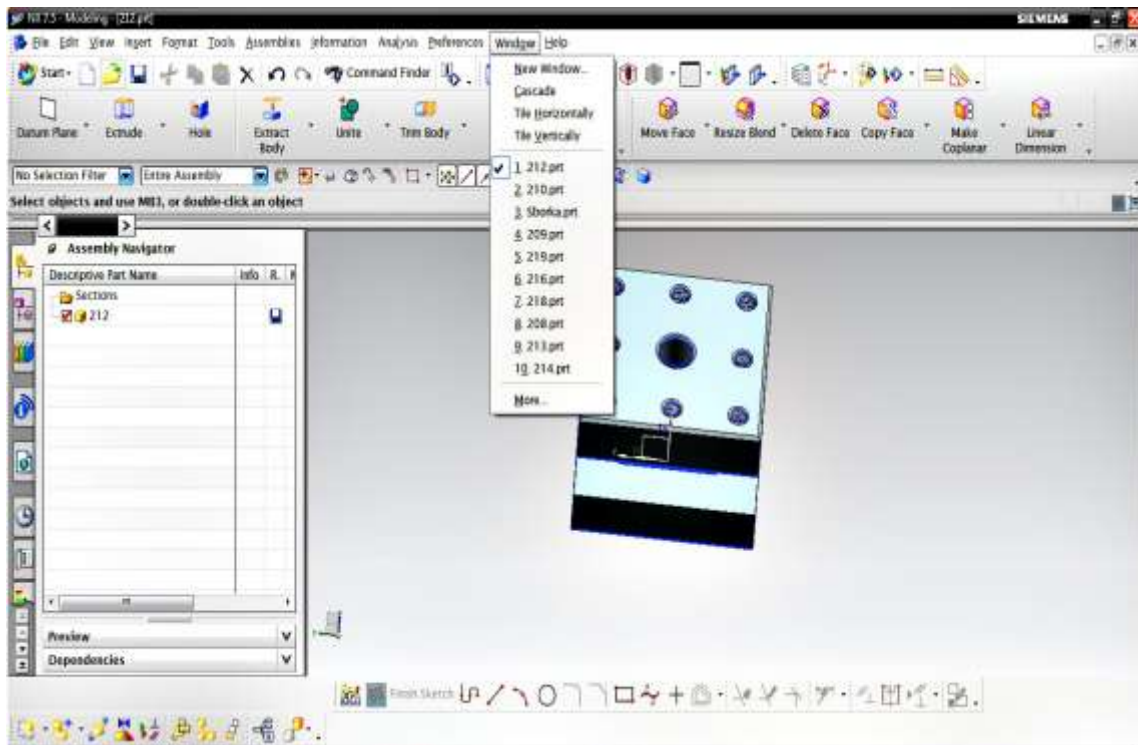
NX 7.5 - Modeling - [212.prt]

SIEMENS

File Edit View Insert Format Tools Assemblies Information Analysis Preferences Window Help

Start· Command Finder

Datum Plane Extrude Hole Extract Body Unite Trim Body

Move Face Resize Blend Delete Face Copy Face Make Coplanar Linear Dimension

No Selection Filter Entire Assembly

Select objects and use MB3, or double-click an object

New Window...
Cascade
Tile Horizontally
Tile Vertically
1 212.prt
2 210.prt
3 Sborka.prt
4 209.prt
5 219.prt
6 216.prt
7 218.prt
8 208.prt
9 213.prt
10 214.prt
More...

Assembly Navigator

| Descriptive Part Name | Info | R. |
|---|---|---|
| Sections | | |
| 212 | | |

Preview
Dependencies

Finish Sketch